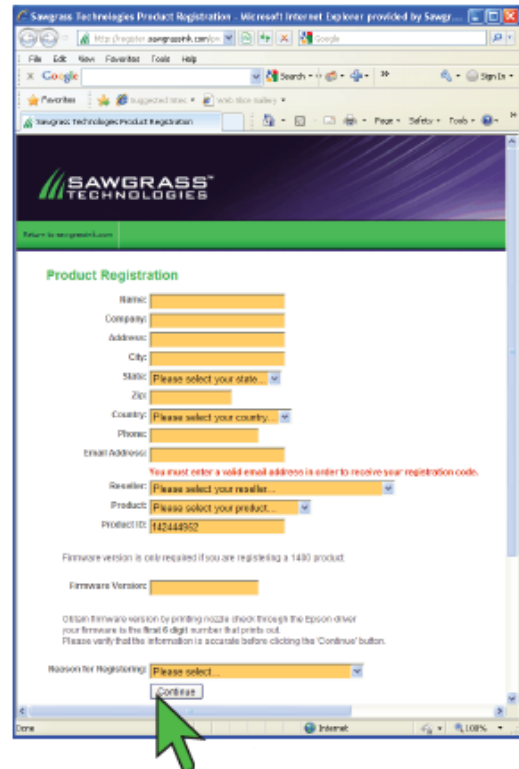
Sawgrass Technologies Product Registration - Microsoft Internet Explorer provided by Sawgr...

http://register.sawgrassink.com/pr

Google

File Edit View Favorites Tools Help

Google

Search

Sign In

Favorites

Suggested Sites

Web Slice Gallery

Sawgrass Technologies Product Registration

Page Safety Tools

SAWGRASS™ TECHNOLOGIES

Return to sawgrassink.com

Product Registration

Name:

Company:

Address:

City:

State: Please select your state...

Zip:

Country: Please select your country...

Phone:

Email Address:

You must enter a valid email address in order to receive your registration code.

Reseller: Please select your reseller...

Product: Please select your product...

Product ID: 142444952

Firmware version is only required if you are registering a 1400 product.

Firmware Version:

Obtain firmware version by printing nozzle check through the Epson driver your firmware is the final 6 digit number that prints out.
Please verify that the information is accurate before clicking the 'Continue' button.

Reason for Registering: Please select...

Continue

Done

Internet

100%